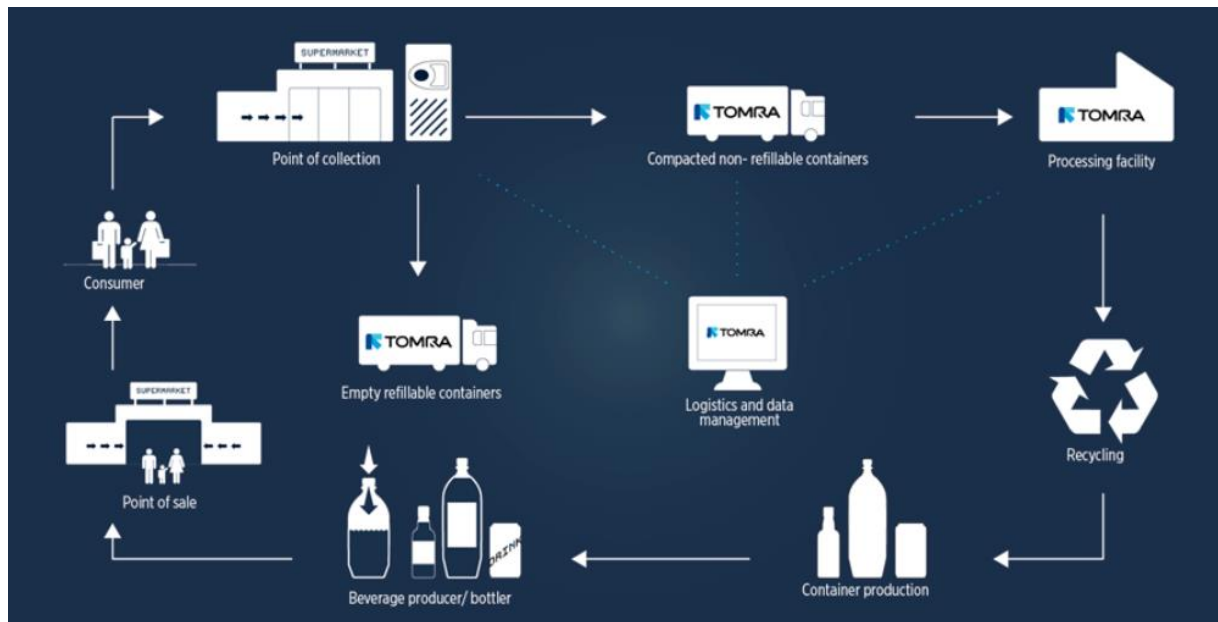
SUPERMARKET

Point of collection

TOMRA

Compacted non- refillable containers

TOMRA

Processing facility

Consumer

TOMRA

Empty refillable containers

TOMRA

Logistics and data management

Recycling

SUPERMARKET

Point of sale

DRINK

Beverage producer/ bottler

Container production